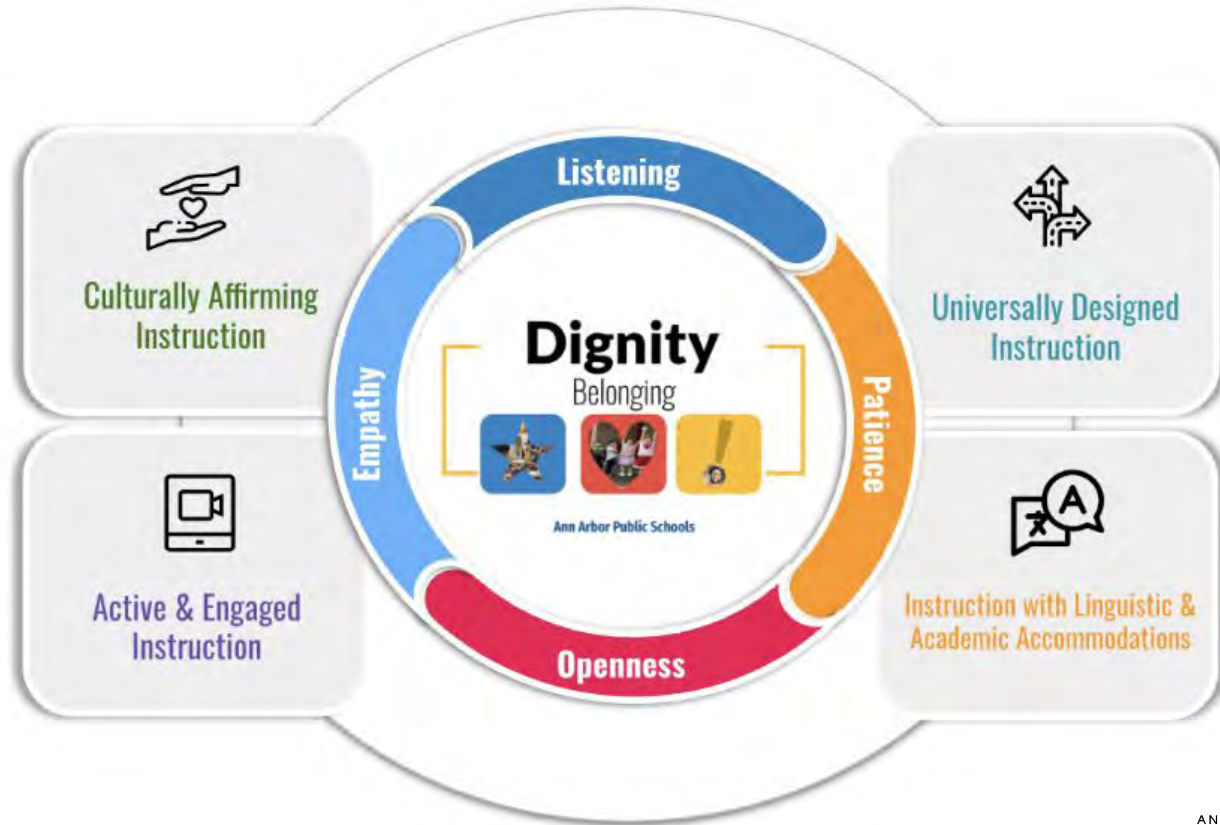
Culturally Affirming Instruction

Listening

Universally Designed Instruction

Empathy

Dignity

Belonging

Patience

Ann Arbor Public Schools

Active & Engaged Instruction

Openness

Instruction with Linguistic & Academic Accommodations

AN